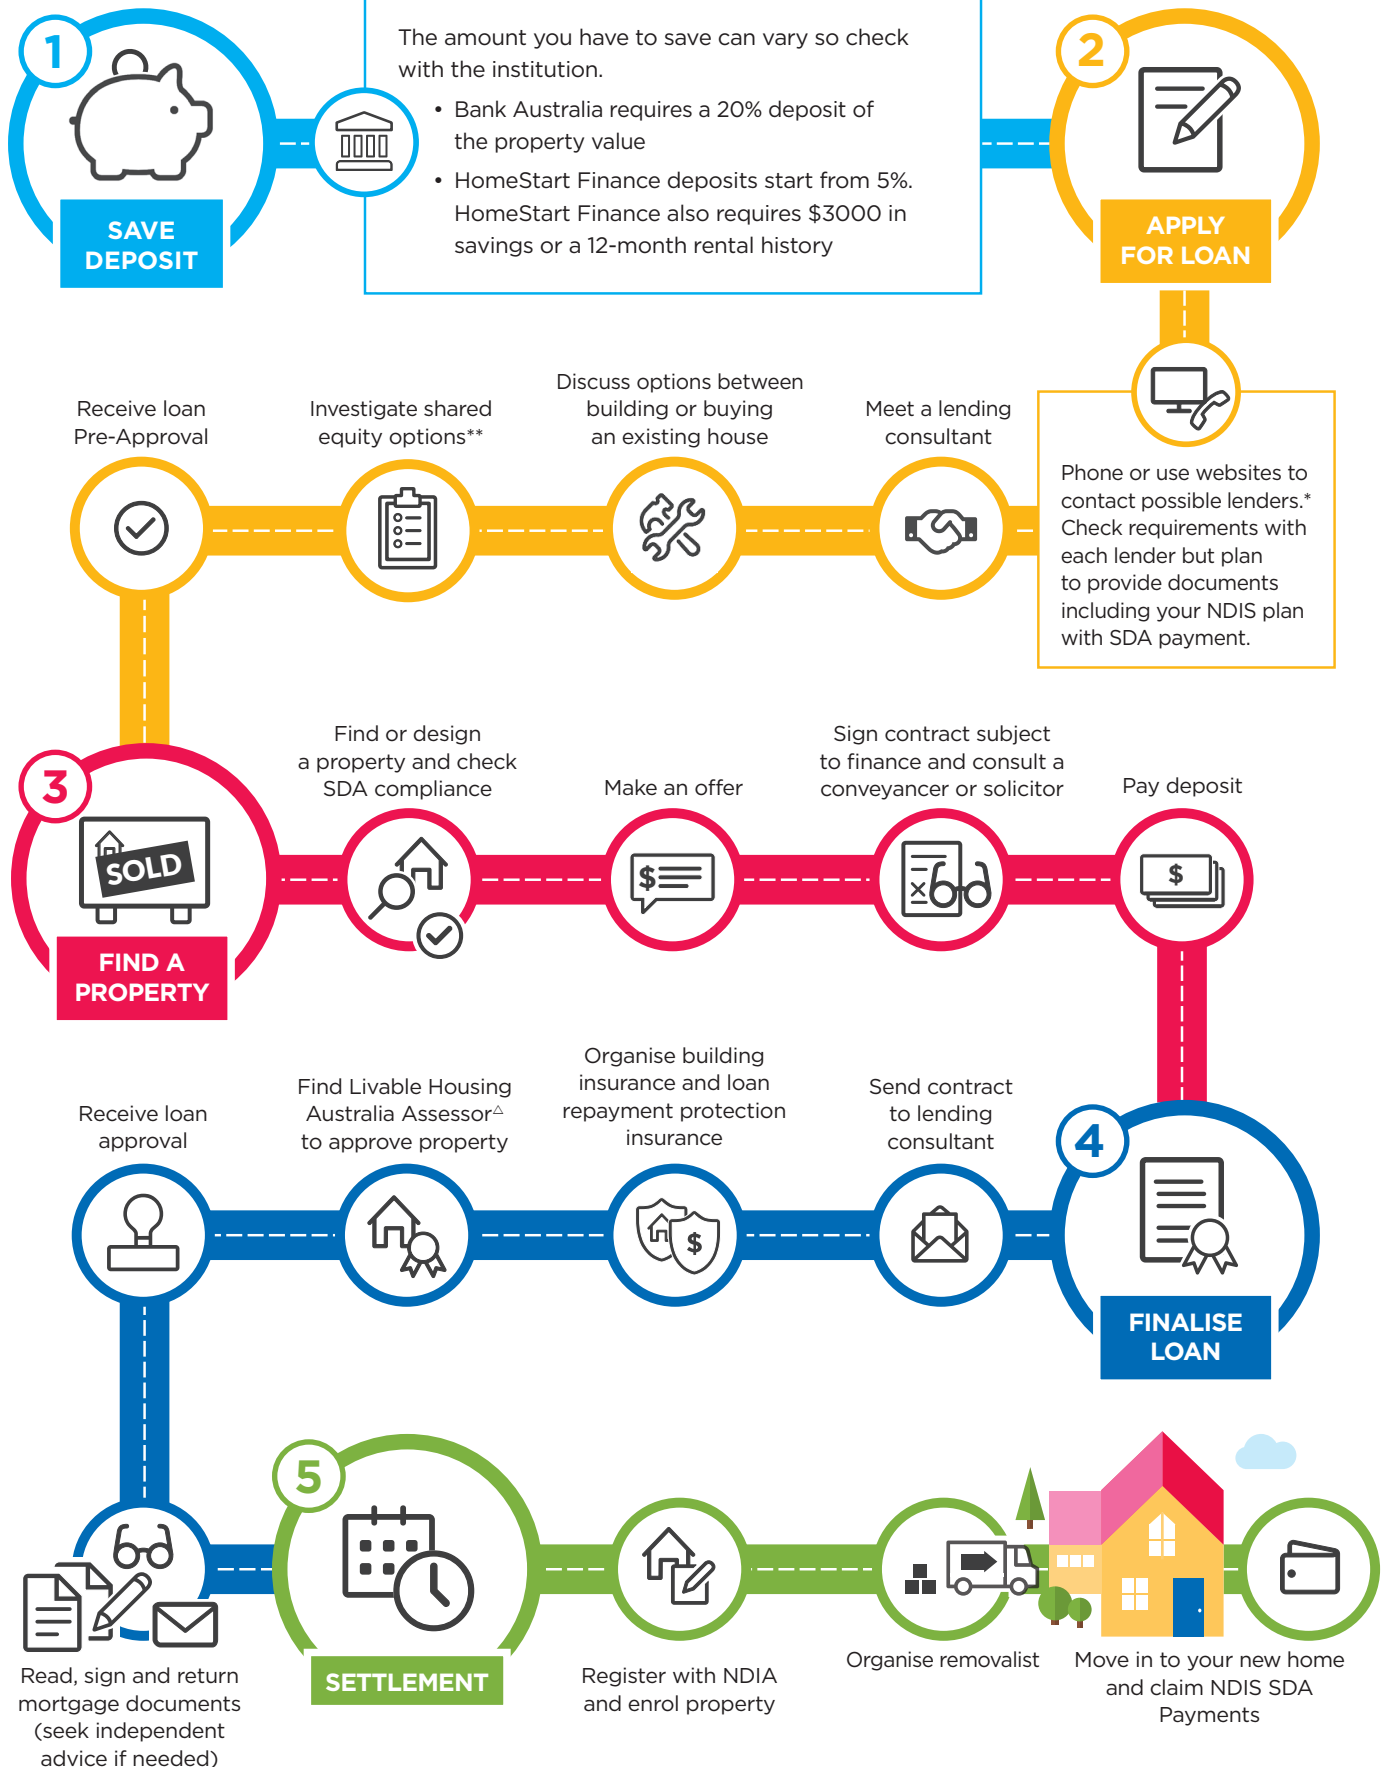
1

SAVE DEPOSIT

The amount you have to save can vary so check with the institution.

- Bank Australia requires a 20% deposit of the property value
- HomeStart Finance deposits start from 5%. HomeStart Finance also requires $3000 in savings or a 12-month rental history

2

APPLY FOR LOAN

Phone or use websites to contact possible lenders.* Check requirements with each lender but plan to provide documents including your NDIS plan with SDA payment.

Meet a lending consultant

Discuss options between building or buying an existing house

Investigate shared equity options**

Receive loan Pre-Approval

3

SOLD

FIND A PROPERTY

Find or design a property and check SDA compliance

Make an offer

Sign contract subject to finance and consult a conveyancer or solicitor

Pay deposit

$

4

FINALISE LOAN

Send contract to lending consultant

Organise building insurance and loan repayment protection insurance

$

Find Livable Housing Australia Assessor$^{\triangle}$ to approve property

Receive loan approval

Read, sign and return mortgage documents (seek independent advice if needed)

5

SETTLEMENT

Register with NDIA and enrol property

Organise removalist

Move in to your new home and claim NDIS SDA Payments